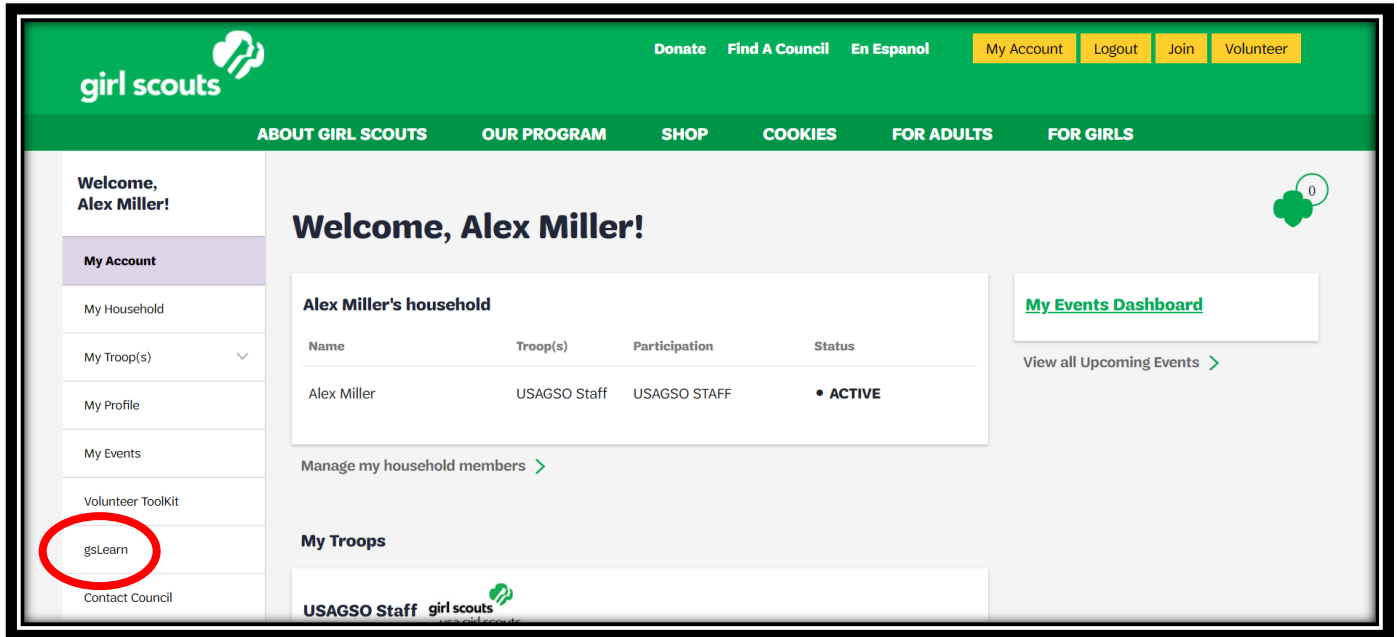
girl scouts

Donate Find A Council En Espanol My Account Logout Join Volunteer

ABOUT GIRL SCOUTS OUR PROGRAM SHOP COOKIES FOR ADULTS FOR GIRLS

Welcome, Alex Miller!

My Account

My Household

My Troop(s)

My Profile

My Events

Volunteer ToolKit

gsLearn

Contact Council

0

Welcome, Alex Miller!

Alex Miller's household

| Name | Troop(s) | Participation | Status |
|---|---|---|---|
| Alex Miller | USAGSO Staff | USAGSO STAFF | • ACTIVE |

Manage my household members

My Events Dashboard

View all Upcoming Events

My Troops

USAGSO Staff girl scouts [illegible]